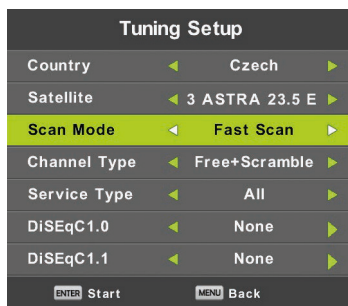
Tuning Setup

| | |
|---|---|
| Country | Czech |
| Satellite | 3 ASTRA 23.5 E |
| Scan Mode | Fast Scan |
| Channel Type | Free+Scramble |
| Service Type | All |
| DiSEqC1.0 | None |
| DiSEqC1.1 | None |

ENTER Start MENU Back